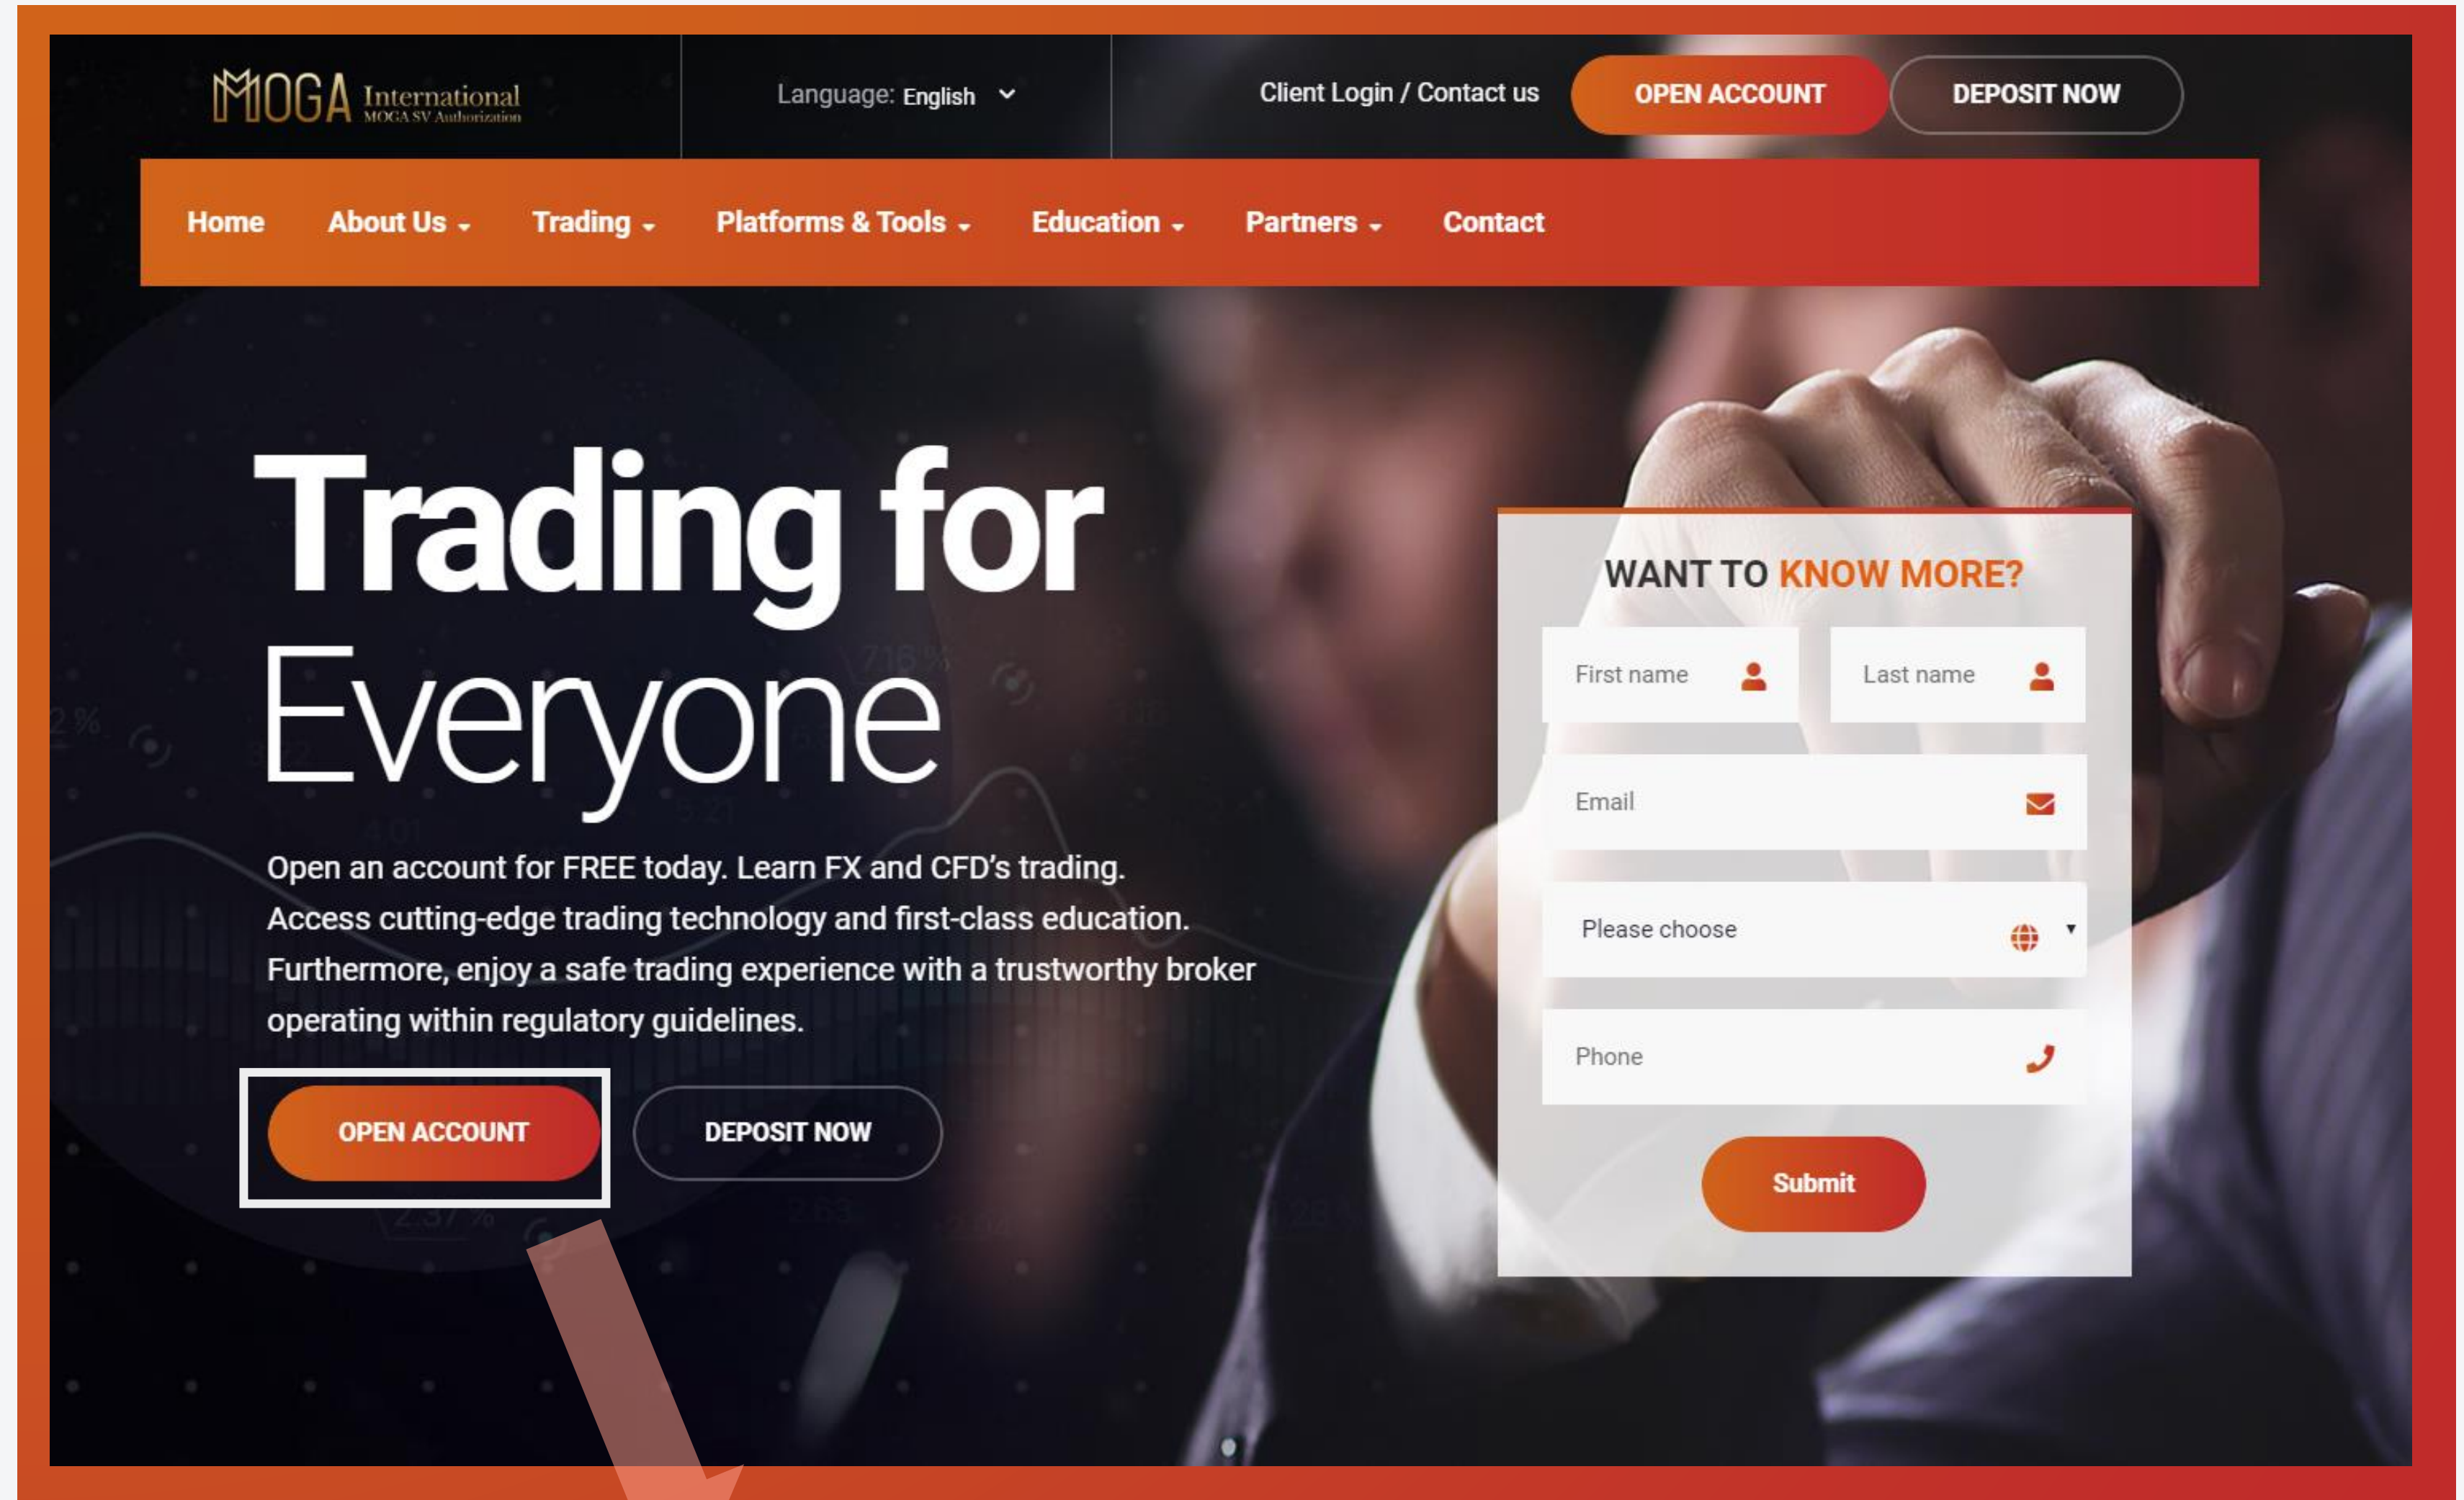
MOGA International
MOGA SV Authorization

Language: English

Client Login / Contact us

OPEN ACCOUNT

DEPOSIT NOW

Home About Us Trading Platforms & Tools Education Partners Contact

Trading for Everyone

Open an account for FREE today. Learn FX and CFD's trading. Access cutting-edge trading technology and first-class education. Furthermore, enjoy a safe trading experience with a trustworthy broker operating within regulatory guidelines.

OPEN ACCOUNT

DEPOSIT NOW

WANT TO KNOW MORE?

First name

Last name

Email

Please choose

Phone

Submit